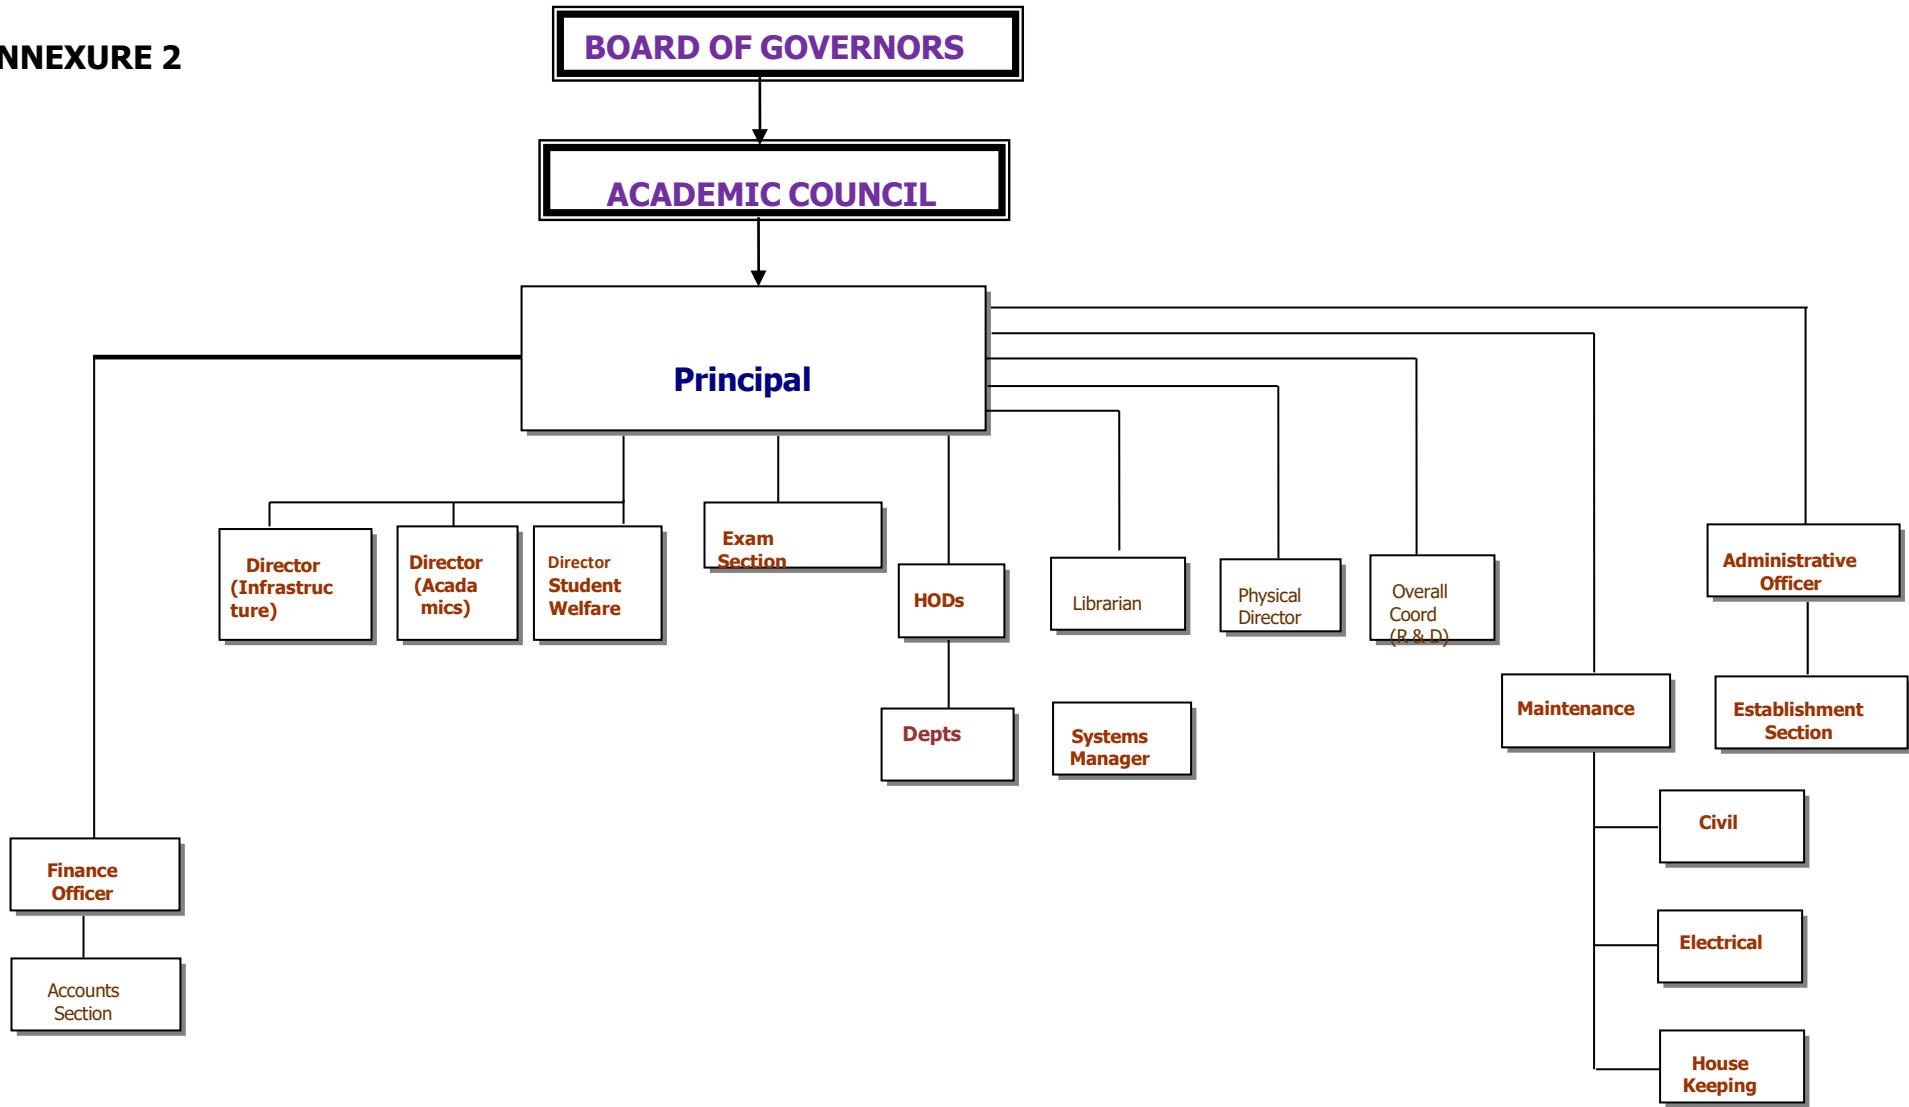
NNEXURE 2

BOARD OF GOVERNORS

ACADEMIC COUNCIL

Principal

Director (Infrastructure)

Director (Acadamics)

Director Student Welfare

Exam Section

HODs

Depts

Librarian

Systems Manager

Physical Director

Overall Coord (R & D)

Administrative Officer

Establishment Section

Maintenance

Civil

Electrical

House Keeping

Finance Officer

Accounts Section